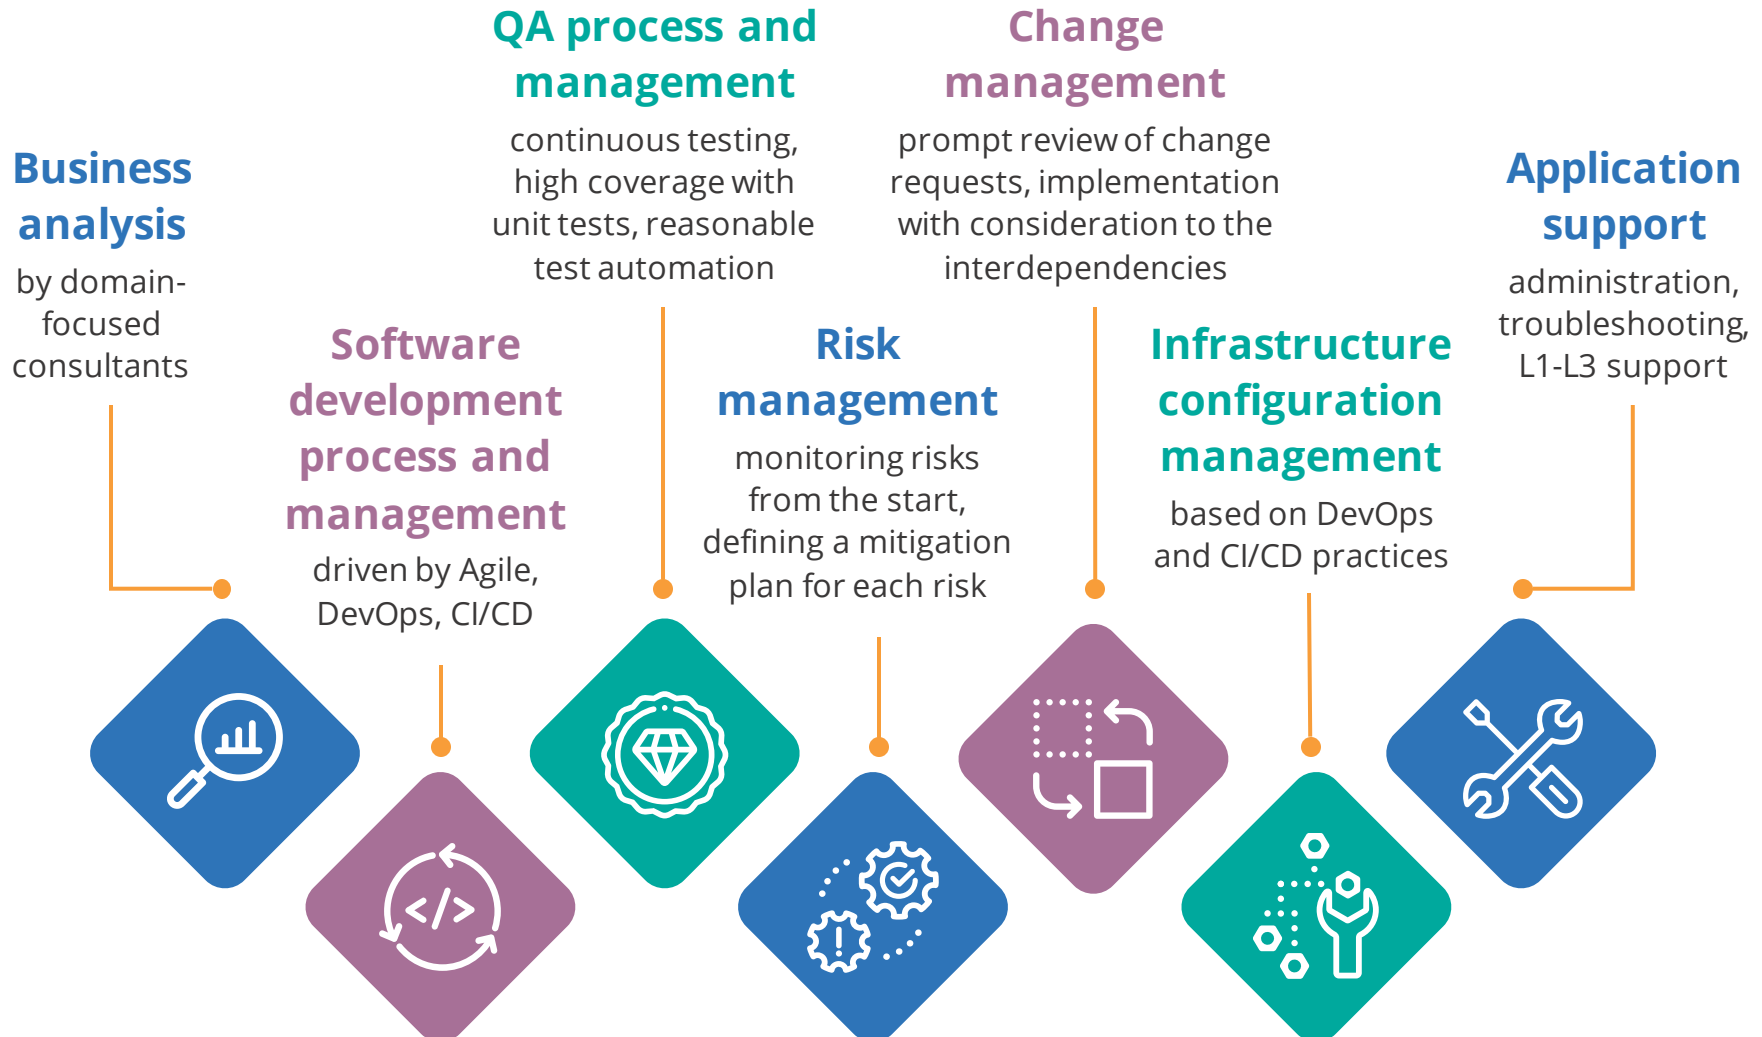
Business analysis
by domain-focused consultants

Software development process and management
driven by Agile, DevOps, CI/CD

QA process and management
continuous testing, high coverage with unit tests, reasonable test automation

Risk management
monitoring risks from the start, defining a mitigation plan for each risk

Change management
prompt review of change requests, implementation with consideration to the interdependencies

Infrastructure configuration management
based on DevOps and CI/CD practices

Application support
administration, troubleshooting, L1-L3 support